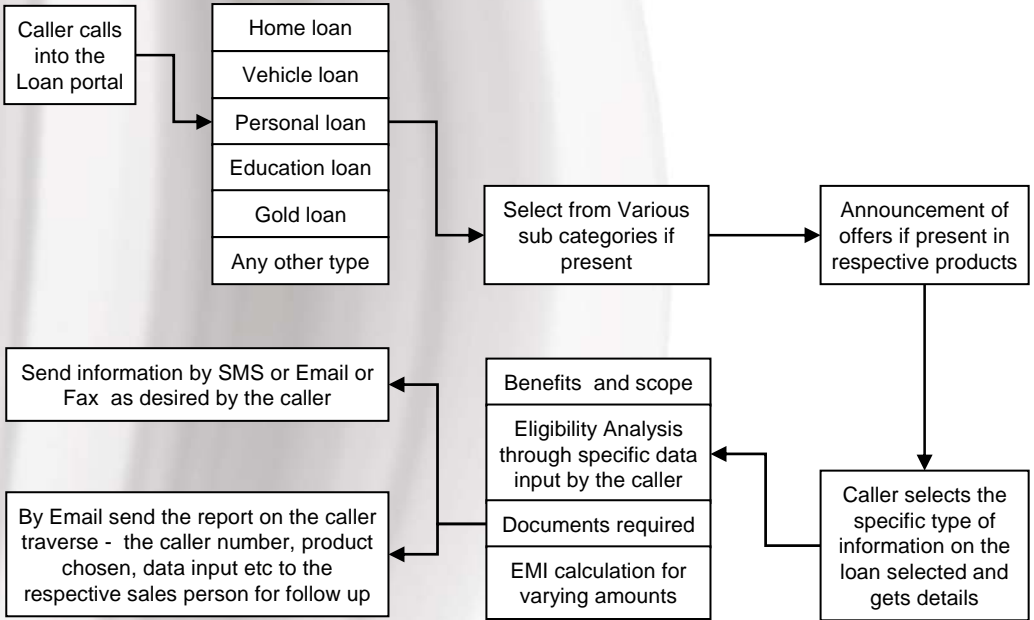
Caller calls into the Loan portal

Home loan

Vehicle loan

Personal loan

Education loan

Gold loan

Any other type

Select from Various sub categories if present

Announcement of offers if present in respective products

Caller selects the specific type of information on the loan selected and gets details

Benefits and scope

Eligibility Analysis through specific data input by the caller

Documents required

EMI calculation for varying amounts

Send information by SMS or Email or Fax as desired by the caller

By Email send the report on the caller traverse - the caller number, product chosen, data input etc to the respective sales person for follow up